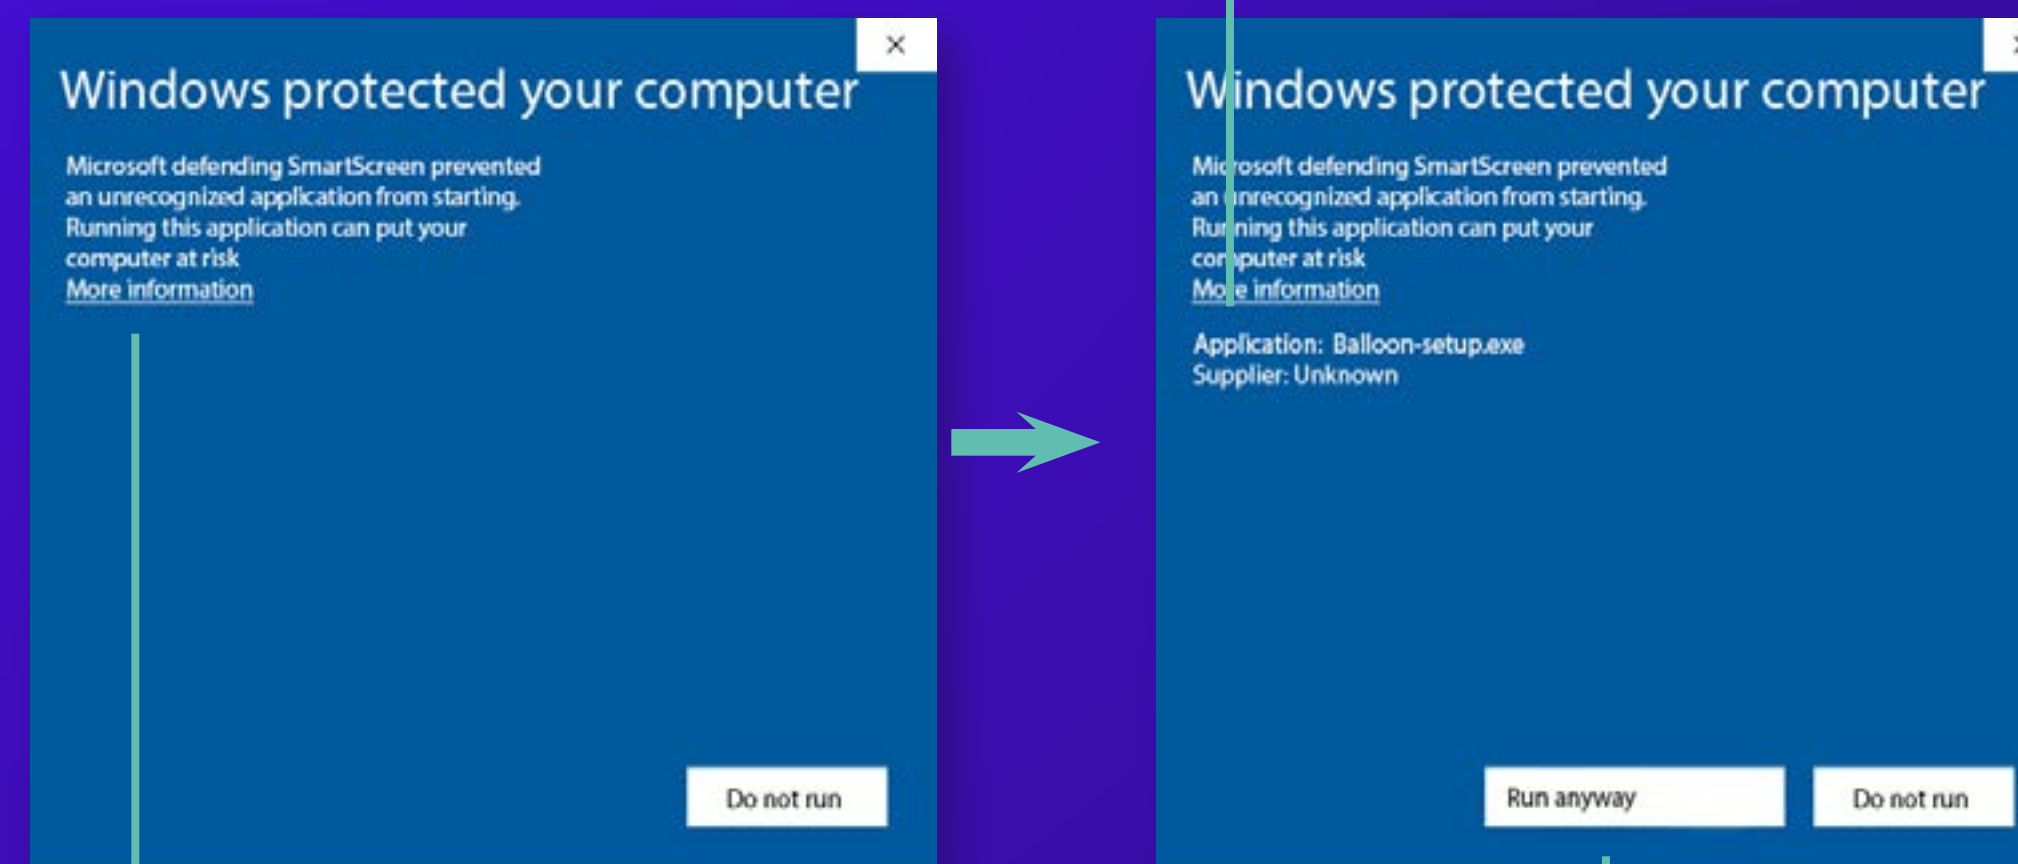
×

Windows protected your computer

Microsoft defending SmartScreen prevented an unrecognized application from starting. Running this application can put your computer at risk

More information

Do not run

Windows protected your computer

Microsoft defending SmartScreen prevented an unrecognized application from starting. Running this application can put your computer at risk

More information

Application: Balloon-setup.exe
Supplier: Unknown

Run anyway

Do not run